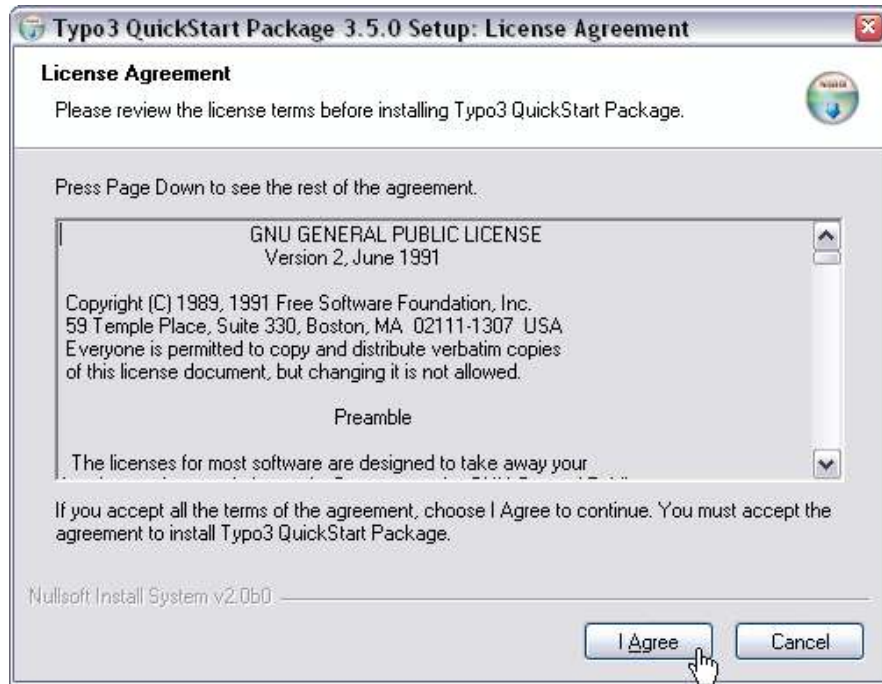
Typo3 QuickStart Package 3.5.0 Setup: License Agreement

License Agreement

Please review the license terms before installing Typo3 QuickStart Package.

Press Page Down to see the rest of the agreement.

GNU GENERAL PUBLIC LICENSE
Version 2, June 1991

Copyright (C) 1989, 1991 Free Software Foundation, Inc.
59 Temple Place, Suite 330, Boston, MA 02111-1307 USA
Everyone is permitted to copy and distribute verbatim copies
of this license document, but changing it is not allowed.

Preamble

The licenses for most software are designed to take away your
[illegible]

If you accept all the terms of the agreement, choose I Agree to continue. You must accept the agreement to install Typo3 QuickStart Package.

Nullsoft Install System v2.0b0

I Agree

Cancel